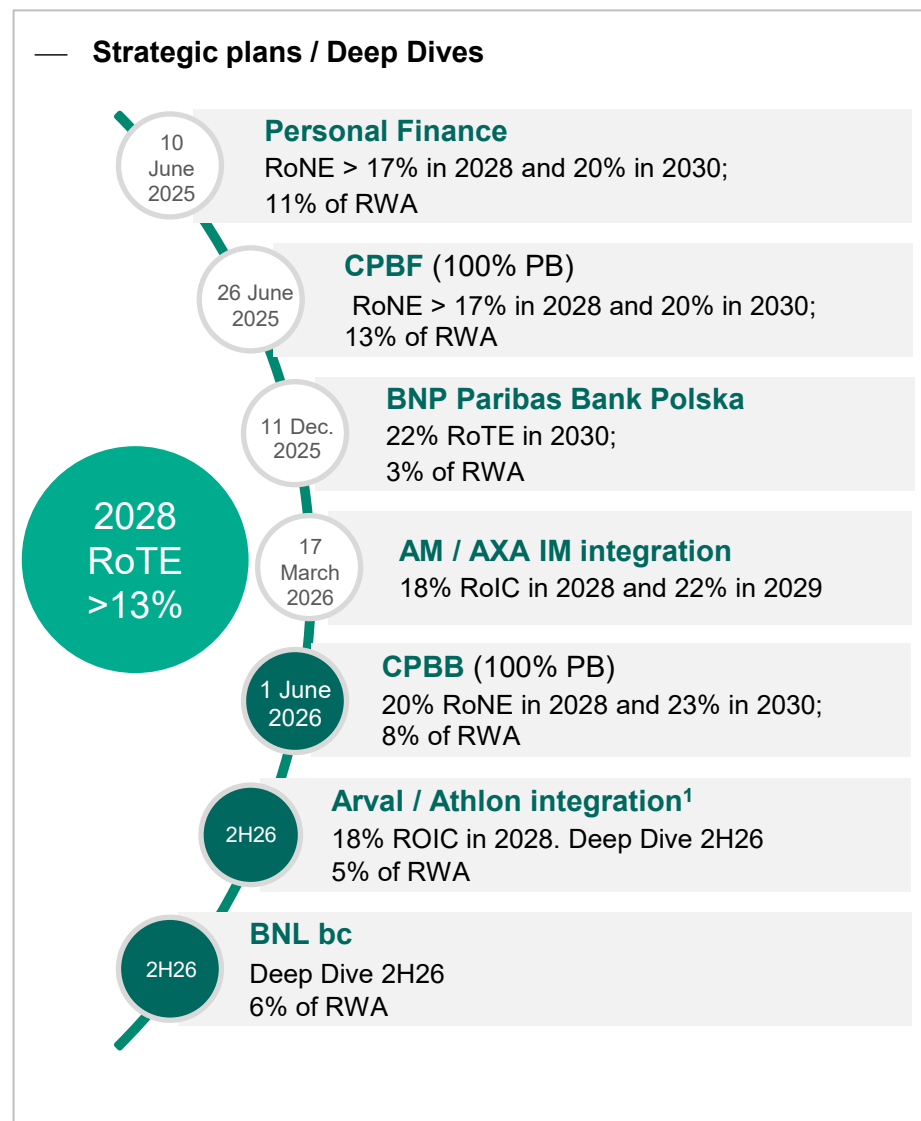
Strategic plans / Deep Dives

10 June 2025

Personal Finance
RoNE > 17% in 2028 and 20% in 2030; 11% of RWA

26 June 2025

CPBF (100% PB)
RoNE > 17% in 2028 and 20% in 2030; 13% of RWA

11 Dec. 2025

BNP Paribas Bank Polska
22% RoTE in 2030; 3% of RWA

2028 RoTE >13%

17 March 2026

AM / AXA IM integration
18% RoIC in 2028 and 22% in 2029

1 June 2026

CPBB (100% PB)
20% RoNE in 2028 and 23% in 2030; 8% of RWA

2H26

Arval / Athlon integration$^1$
18% ROIC in 2028. Deep Dive 2H26
5% of RWA

2H26

BNL bc
Deep Dive 2H26
6% of RWA